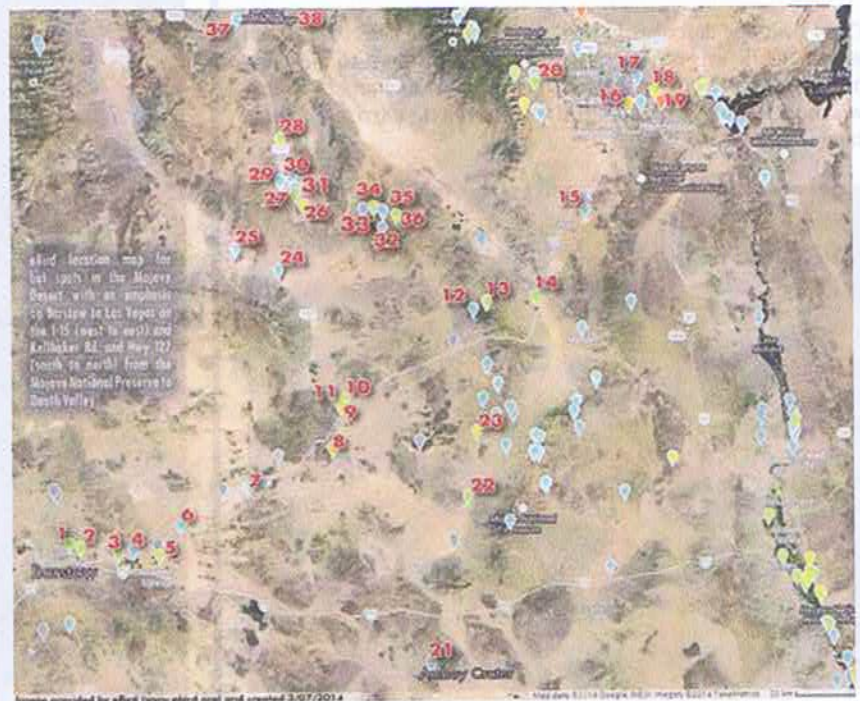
37
38
20
17
18
16
19
28
30
29
31
27
26
34
35
33
36
32
15
25
24
eBird location map for bat spots in the Mojave Desert with an emphasis to Barstow to Las Vegas on the I-15 (west to east) and Kelbaker Rd. and Hwy 127 (south to north) from the Mojave National Preserve to Death Valley
12
13
14
11
10
9
23
8
7
22
1
2
3
4
5
6
Barstow
21
Amboy Crater
Image compiled by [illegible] and created 3/07/2014
Map data ©2014 Google, INEGI Imagery ©2014 TerraMetrics 20 km